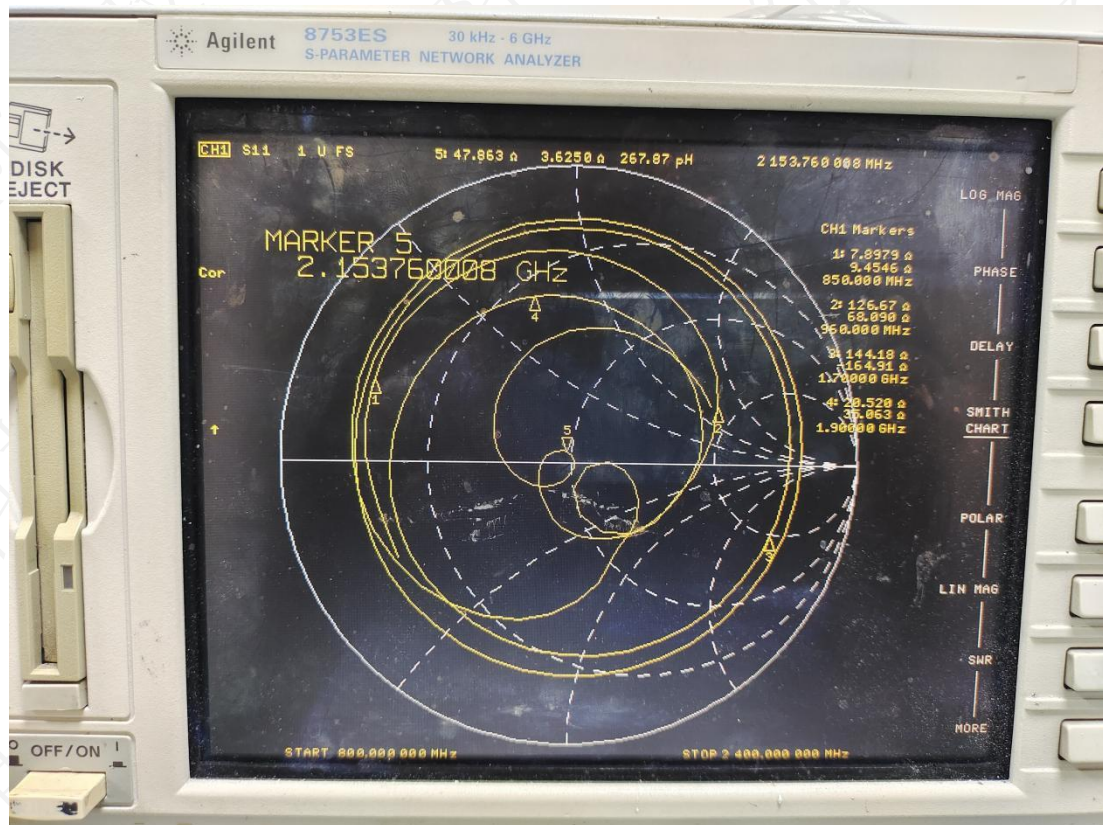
Agilent 8753ES 30 kHz - 6 GHz
S-PARAMETER NETWORK ANALYZER

DISK
EJECT

CH1 S11 1 U FS 5: 47.863 Ω 3.6250 Ω 267.87 pH 2 153.760 008 MHz

MARKER 5
2.153760008 GHz

Cor

CH1 Markers
1: 7.8979 Ω
9.4546 Ω
850.000 MHz
2: 126.67 Ω
68.090 Ω
950.000 MHz
3: 144.18 Ω
-164.91 Ω
1.70000 GHz
4: 20.520 Ω
35.063 Ω
1.90000 GHz

LOG MAG
PHASE
DELAY
SMITH CHART
POLAR
LIN MAG
SWR
MORE

1 2 3 4 5

START 800.000 000 MHz STOP 2 400.000 000 MHz

OFF/ON